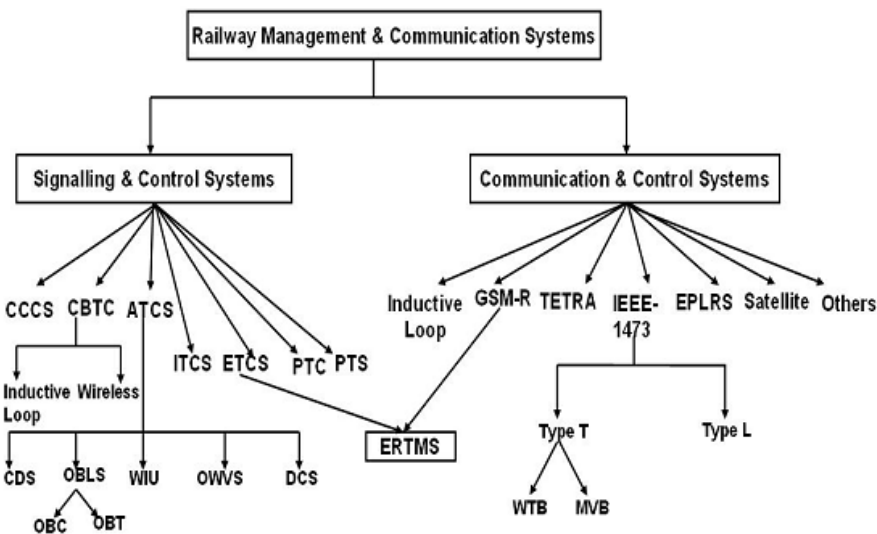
Railway Management & Communication Systems

Signalling & Control Systems

Communication & Control Systems

CCCS
CBTC
ATCS
ITCS
ETCS
PTC
PTS

Inductive Loop
Wireless

CDS
OBLS
WIU
OWVS
DCS

OBC
OBT

ERTMS

Inductive Loop
GSM-R
TETRA
IEEE-1473
EPLRS
Satellite
Others

Type T
Type L

WTB
MVB